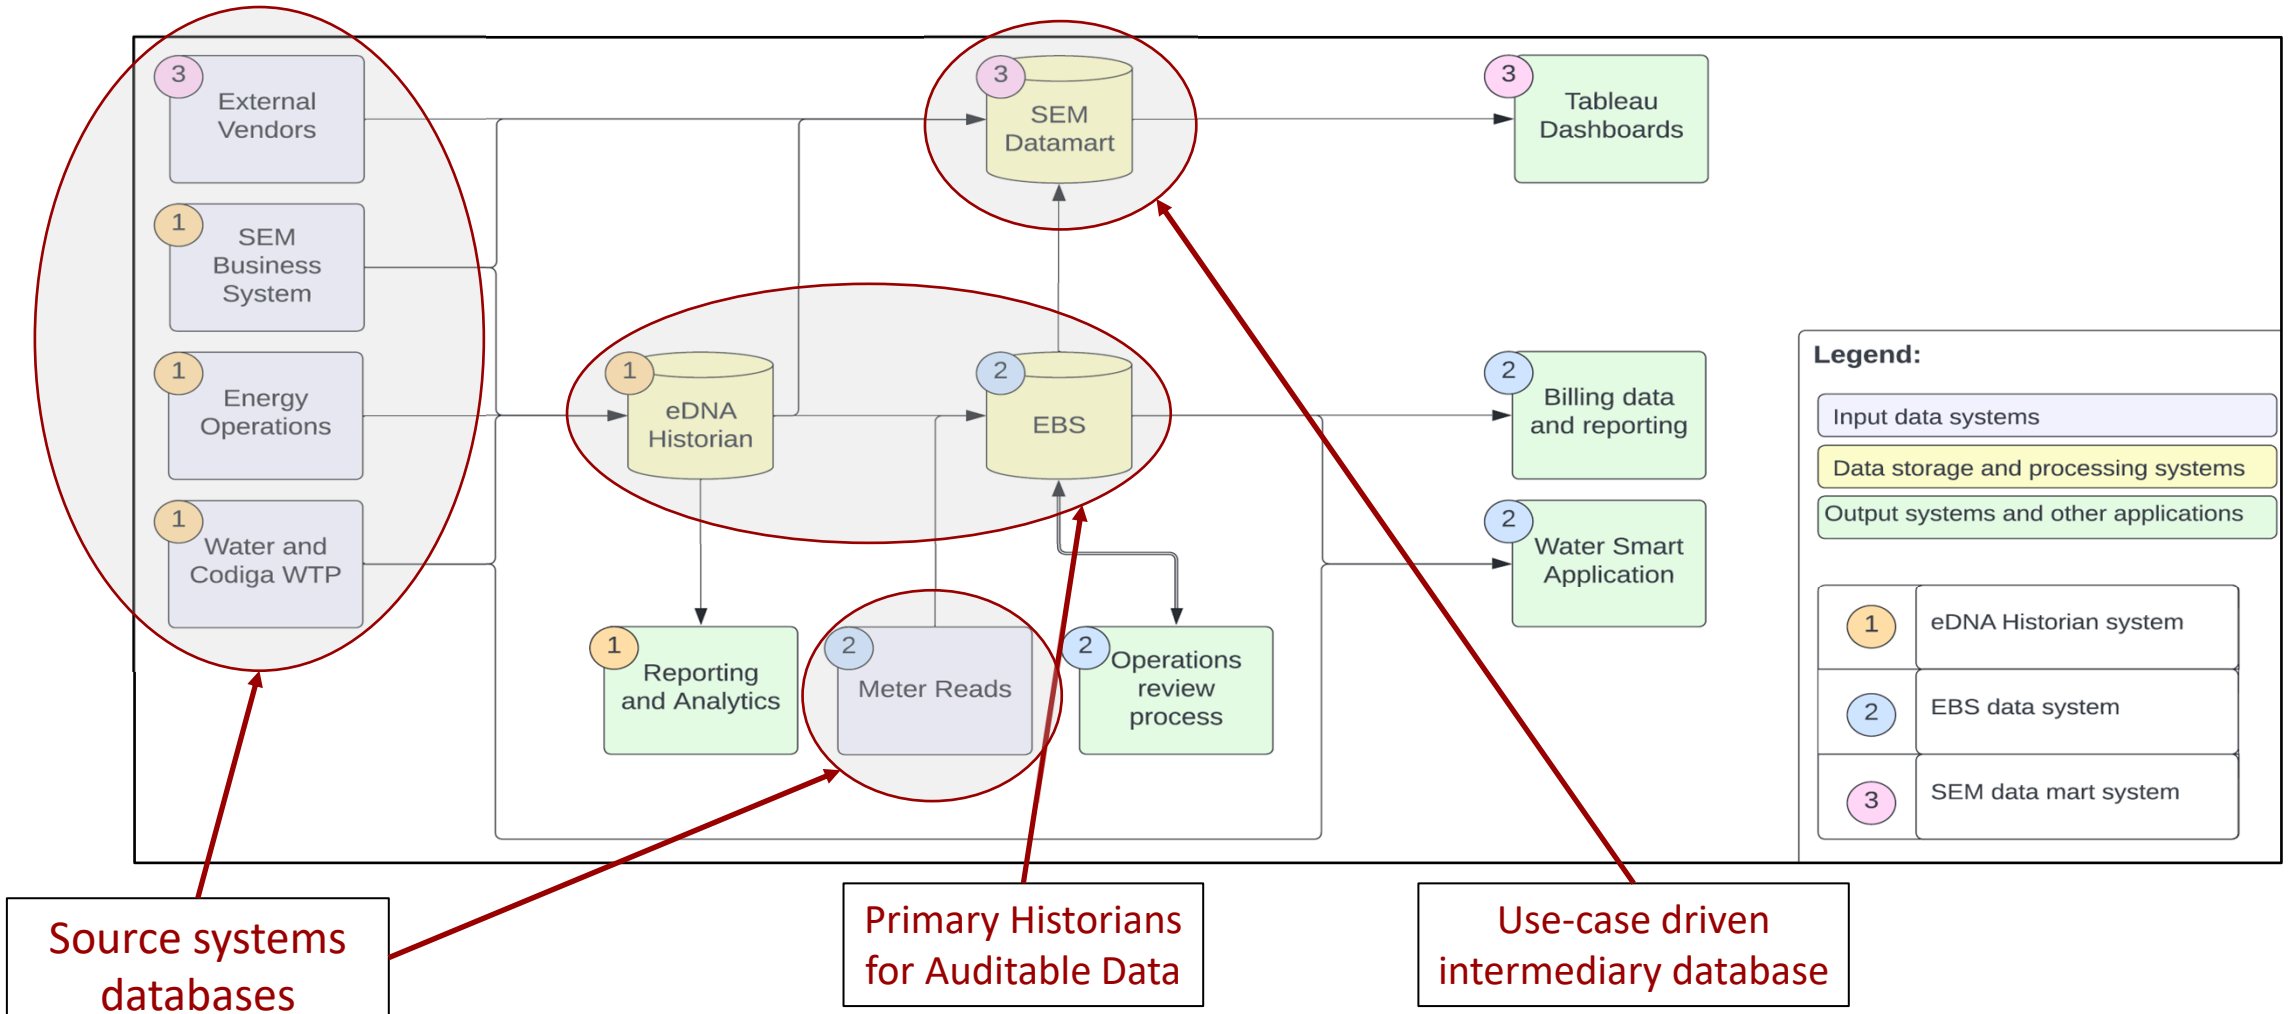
3 External Vendors

1 SEM Business System

1 Energy Operations

1 Water and Codiga WTP

3 SEM Datamart

3 Tableau Dashboards

1 eDNA Historian

2 EBS

2 Billing data and reporting

2 Water Smart Application

1 Reporting and Analytics

2 Meter Reads

2 Operations review process

Legend:

Input data systems

Data storage and processing systems

Output systems and other applications

| 1 | eDNA Historian system |
|---|---|
| 2 | EBS data system |
| 3 | SEM data mart system |

Source systems databases

Primary Historians for Auditable Data

Use-case driven intermediary database